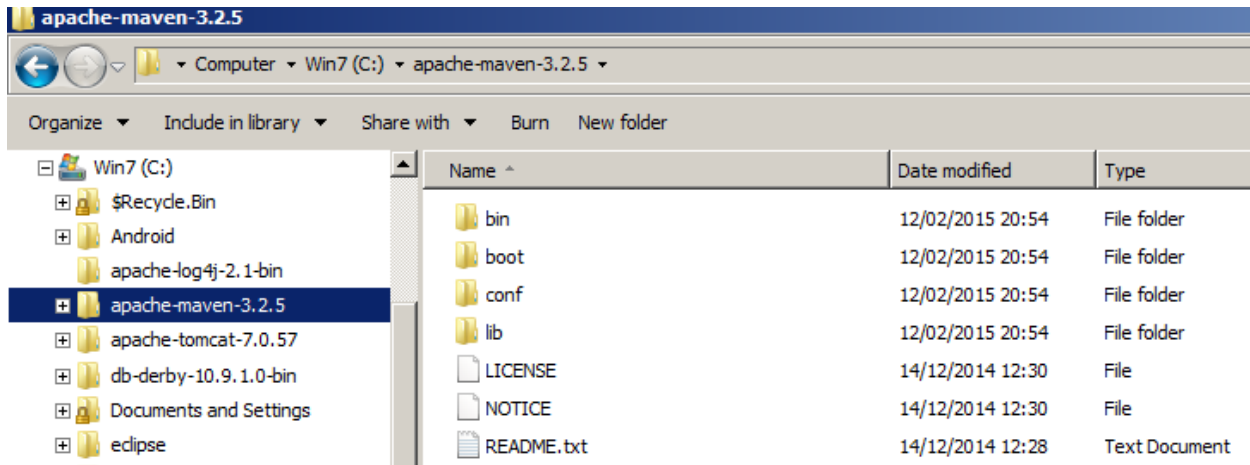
apache-maven-3.2.5

Computer ▸ Win7 (C:) ▸ apache-maven-3.2.5 ▸

Organize ▾ Include in library ▾ Share with ▾ Burn New folder

Win7 (C:)
$Recycle.Bin
Android
apache-log4j-2.1-bin
apache-maven-3.2.5
apache-tomcat-7.0.57
db-derby-10.9.1.0-bin
Documents and Settings
eclipse

| Name | Date modified | Type |
|---|---|---|
| bin | 12/02/2015 20:54 | File folder |
| boot | 12/02/2015 20:54 | File folder |
| conf | 12/02/2015 20:54 | File folder |
| lib | 12/02/2015 20:54 | File folder |
| LICENSE | 14/12/2014 12:30 | File |
| NOTICE | 14/12/2014 12:30 | File |
| README.txt | 14/12/2014 12:28 | Text Document |